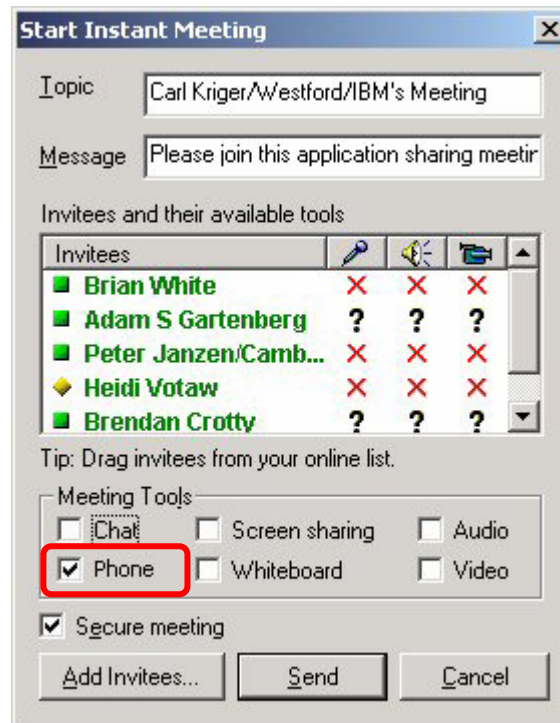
Start Instant Meeting

Topic Carl Kriger/Westford/IBM's Meeting

Message Please join this application sharing meetir

Invitees and their available tools

| Invitees | | | |
|---|---|---|---|
| Brian White | ✕ | ✕ | ✕ |
| Adam S Gartenberg | ? | ? | ? |
| Peter Janzen/Camb... | ✕ | ✕ | ✕ |
| Heidi Votaw | ✕ | ✕ | ✕ |
| Brendan Crotty | ? | ? | ? |

Tip: Drag invitees from your online list.

Meeting Tools

☐ Chat ☐ Screen sharing ☐ Audio

☑ Phone ☐ Whiteboard ☐ Video

☑ Secure meeting

Add Invitees... Send Cancel